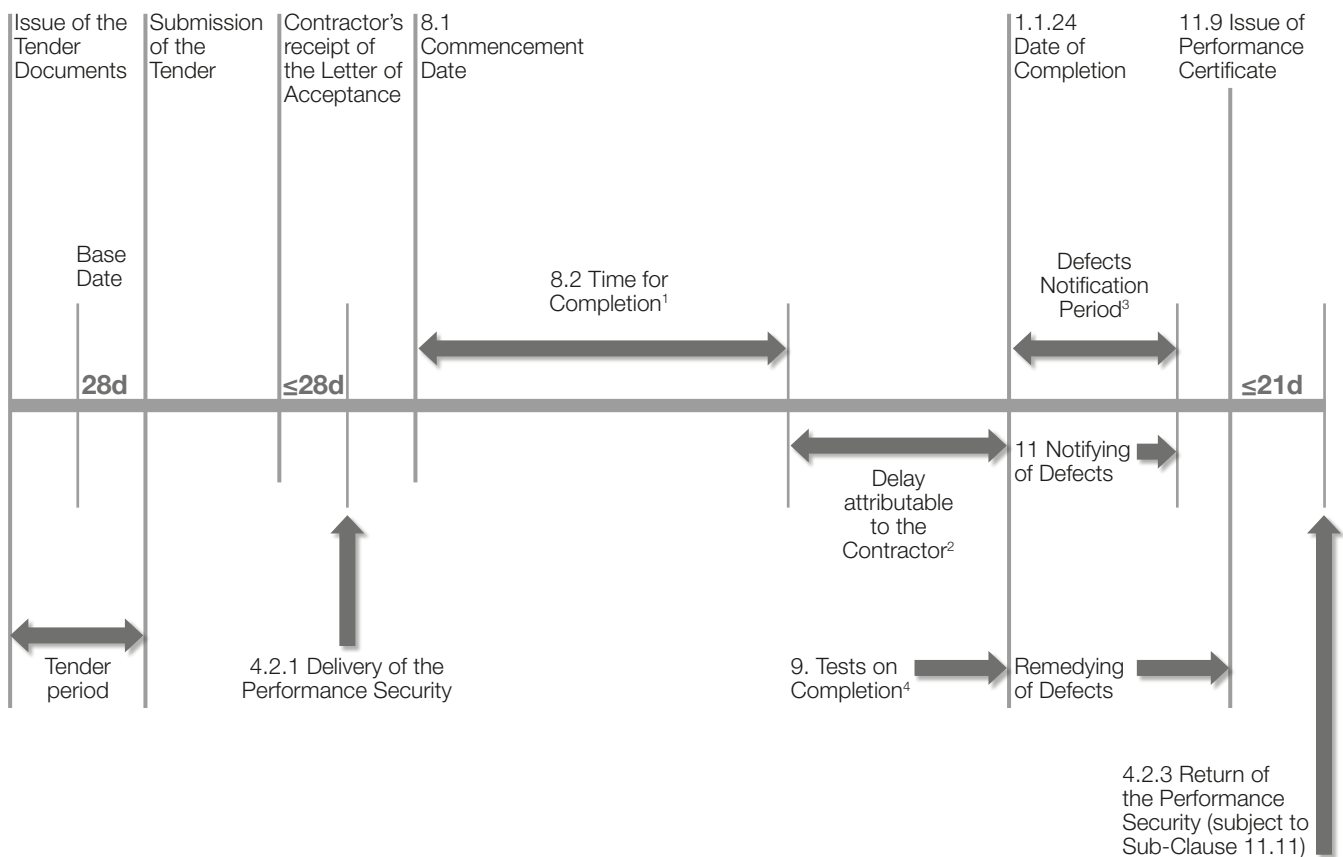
Issue of the Tender Documents

Submission of the Tender

Contractor's receipt of the Letter of Acceptance

8.1 Commencement Date

1.1.24 Date of Completion

11.9 Issue of Performance Certificate

Base Date

8.2 Time for Completion$^1$

Defects Notification Period$^3$

28d

≤28d

≤21d

11 Notifying of Defects

Delay attributable to the Contractor$^2$

Tender period

4.2.1 Delivery of the Performance Security

9. Tests on Completion$^4$

Remedying of Defects

4.2.3 Return of the Performance Security (subject to Sub-Clause 11.11)